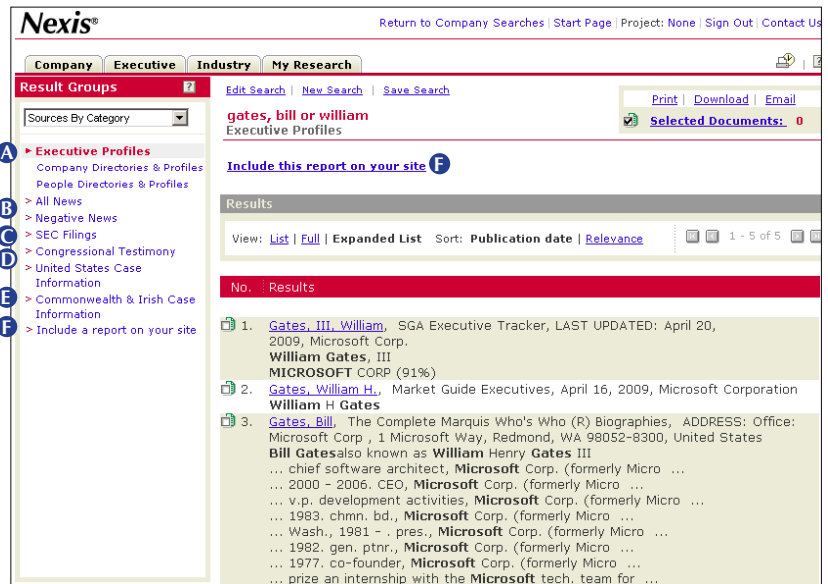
Nexis®

Return to Company Searches | Start Page | Project: None | Sign Out | Contact Us

Company | Executive | Industry | My Research

Result Groups ?

Sources By Category

A ▸ Executive Profiles
Company Directories & Profiles
People Directories & Profiles
B > All News
> Negative News
C > SEC Filings
> Congressional Testimony
D > United States Case Information
E > Commonwealth & Irish Case Information
F > Include a report on your site

Edit Search | New Search | Save Search

gates, bill or william
Executive Profiles

Print | Download | Email
Selected Documents: 0

Include this report on your site F

Results

View: List | Full | Expanded List Sort: Publication date | Relevance

1 - 5 of 5

| No. | Results |
|---|---|
| 1. | Gates, III, William, SGA Executive Tracker, LAST UPDATED: April 20, 2009, Microsoft Corp. **William Gates**, III **MICROSOFT** CORP (91%) |
| 2. | Gates, William H., Market Guide Executives, April 16, 2009, Microsoft Corporation **William** H **Gates** |
| 3. | Gates, Bill, The Complete Marquis Who's Who (R) Biographies, ADDRESS: Office: Microsoft Corp , 1 Microsoft Way, Redmond, WA 98052-8300, United States **Bill Gates**also known as **William** Henry **Gates** III ... chief software architect, **Microsoft** Corp. (formerly Micro ... ... 2000 - 2006. CEO, **Microsoft** Corp. (formerly Micro ... ... v.p. development activities, **Microsoft** Corp. (formerly Micro ... ... 1983. chmn. bd., **Microsoft** Corp. (formerly Micro ... ... Wash., 1981 - . pres., **Microsoft** Corp. (formerly Micro ... ... 1982. gen. ptnr., **Microsoft** Corp. (formerly Micro ... ... 1977. co-founder, **Microsoft** Corp. (formerly Micro ... ... prize an internship with the **Microsoft** tech. team for ... |